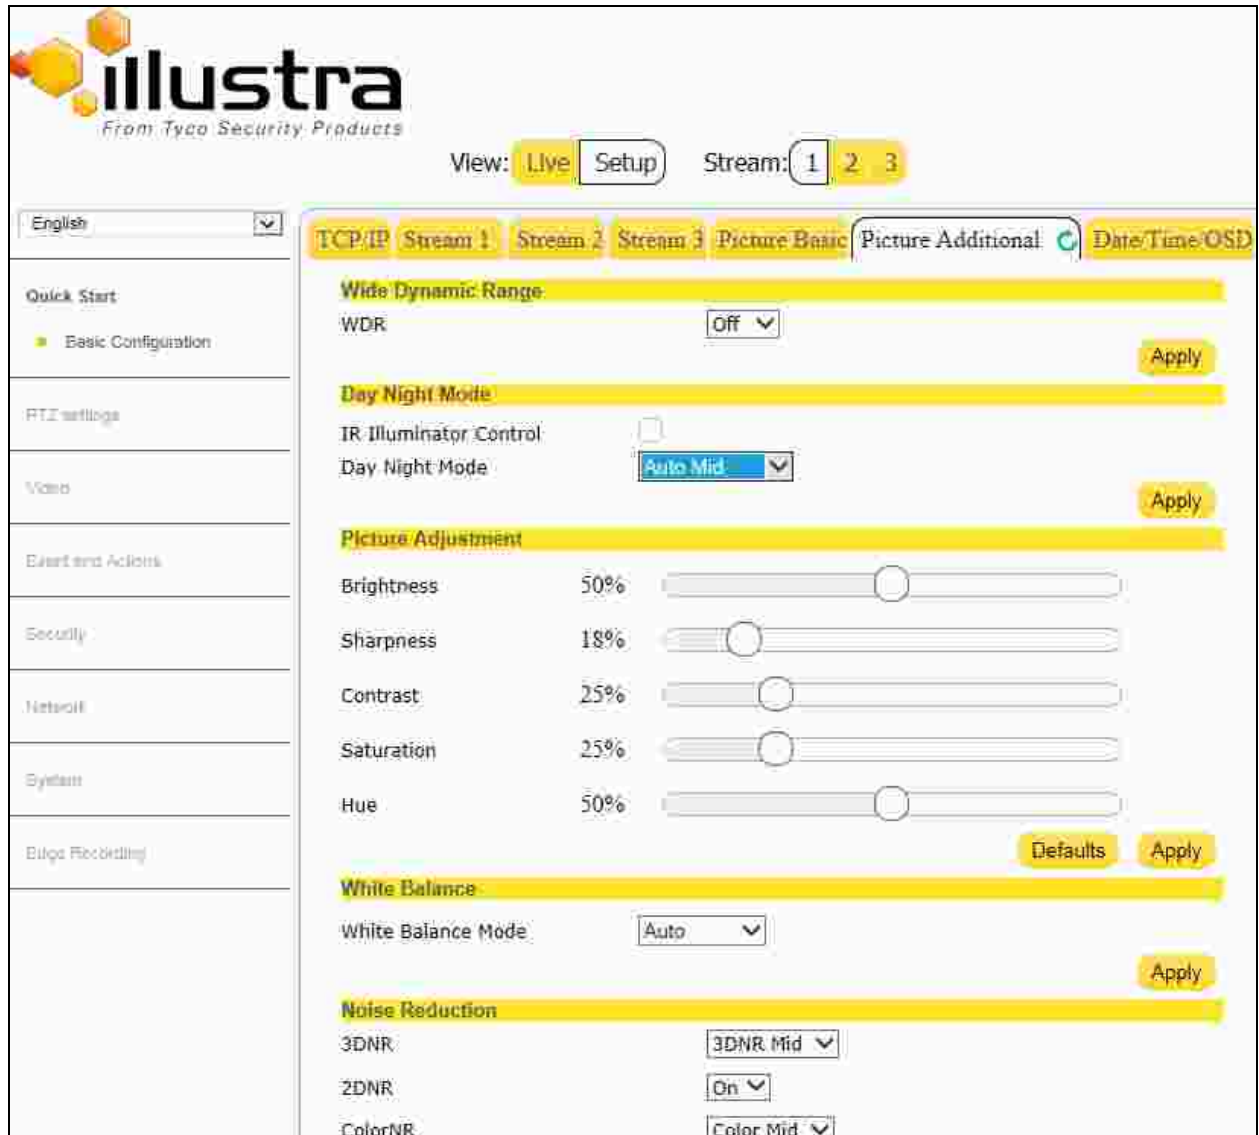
illustra
From Tyco Security Products

View: Live Setup Stream: 1 2 3

English

Quick Start

Basic Configuration

PTZ settings

Video

Event and Actions

Security

Network

System

Edge Recording

TCP/IP Stream 1 Stream 2 Stream 3 Picture Basic Picture Additional Date/Time/OSD

Wide Dynamic Range

WDR Off

Apply

Day Night Mode

IR Illuminator Control

Day Night Mode Auto Mid

Apply

Picture Adjustment

Brightness 50%

Sharpness 18%

Contrast 25%

Saturation 25%

Hue 50%

Defaults Apply

White Balance

White Balance Mode Auto

Apply

Noise Reduction

3DNR 3DNR Mid

2DNR On

ColorNR Color Mid